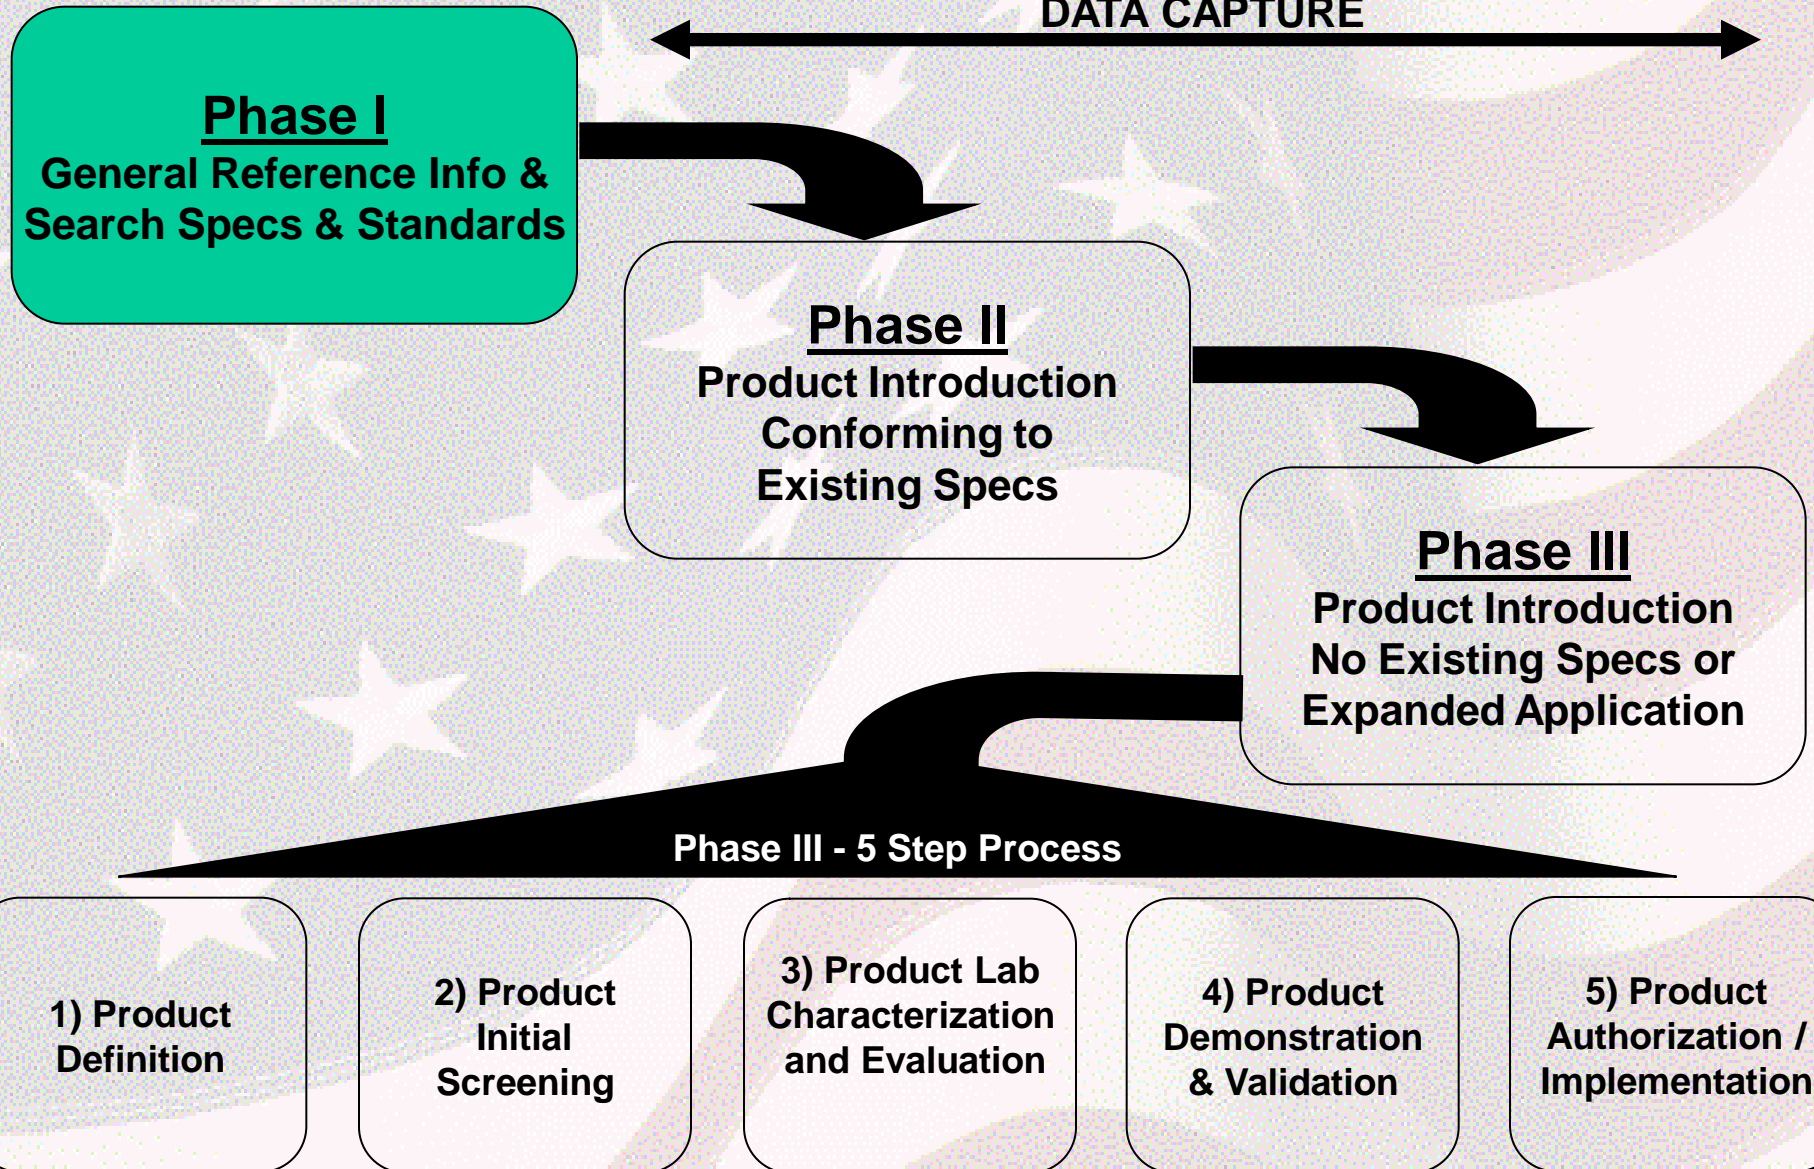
DATA CAPTURE

Phase I
General Reference Info & Search Specs & Standards

Phase II
Product Introduction Conforming to Existing Specs

Phase III
Product Introduction No Existing Specs or Expanded Application

Phase III - 5 Step Process

1) Product Definition

2) Product Initial Screening

3) Product Lab Characterization and Evaluation

4) Product Demonstration & Validation

5) Product Authorization / Implementation